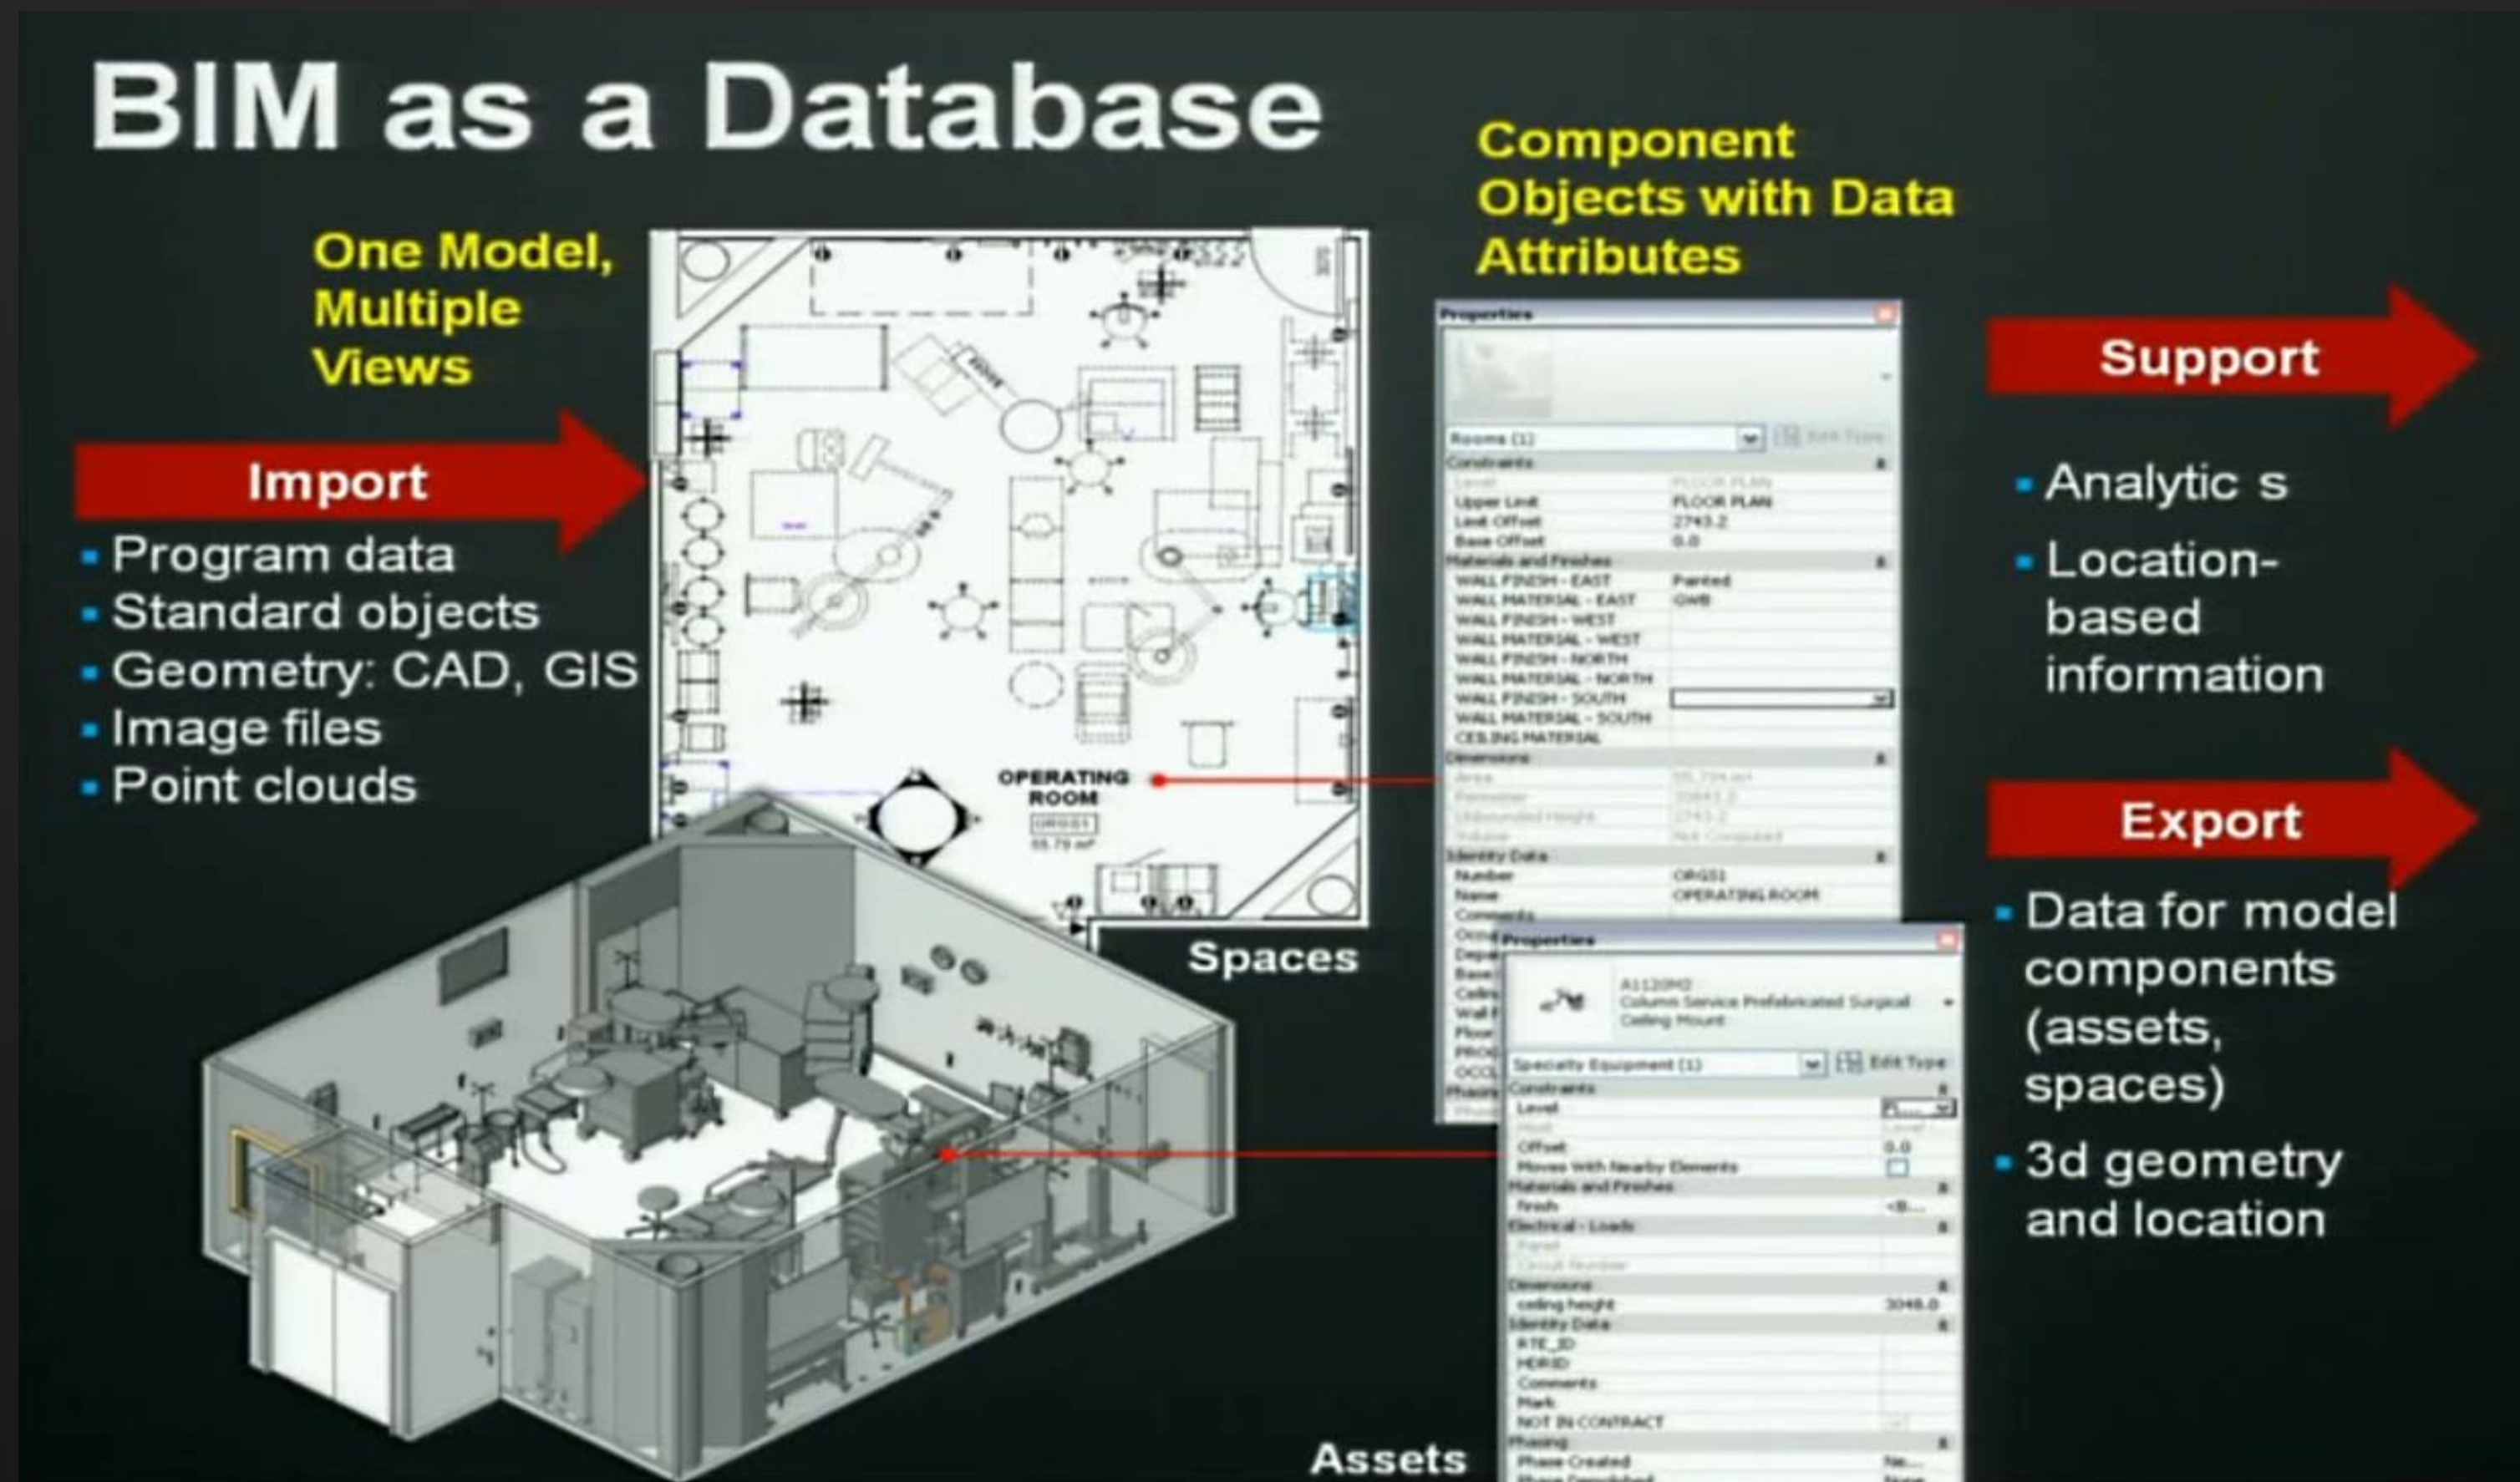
BIM as a Database

One Model, Multiple Views

Component Objects with Data Attributes

Import

- Program data
- Standard objects
- Geometry: CAD, GIS
- Image files
- Point clouds

OPERATING ROOM

Properties

Rooms (1)

Constraints

Upper Limit FLOOR PLAN
Limit Offset 2743.2
Base Offset 0.0

Materials and Finishes

WALL FINISH - EAST Painted
WALL MATERIAL - EAST GWB
WALL FINISH - WEST
WALL MATERIAL - WEST
WALL FINISH - NORTH
WALL MATERIAL - NORTH
WALL FINISH - SOUTH
WALL MATERIAL - SOUTH
CEILING MATERIAL

Dimensions

Identity Data

Number ORG51
Name OPERATING ROOM

Properties

Column Service Prefabricated Surgical Ceiling Mount

Specialty Equipment (1) Edit Type

Constraints

Level
Offset 0.0
Moves With Nearby Elements

Materials and Finishes

Finish

Electrical - Loads

Dimensions

ceiling height 3048.0

Identity Data

Comments
Mark
NOT IN CONTRACT

Phasing

Phase Created

Spaces

Assets

Support

- Analytic s
- Location-based information

Export

- Data for model components (assets, spaces)
- 3d geometry and location